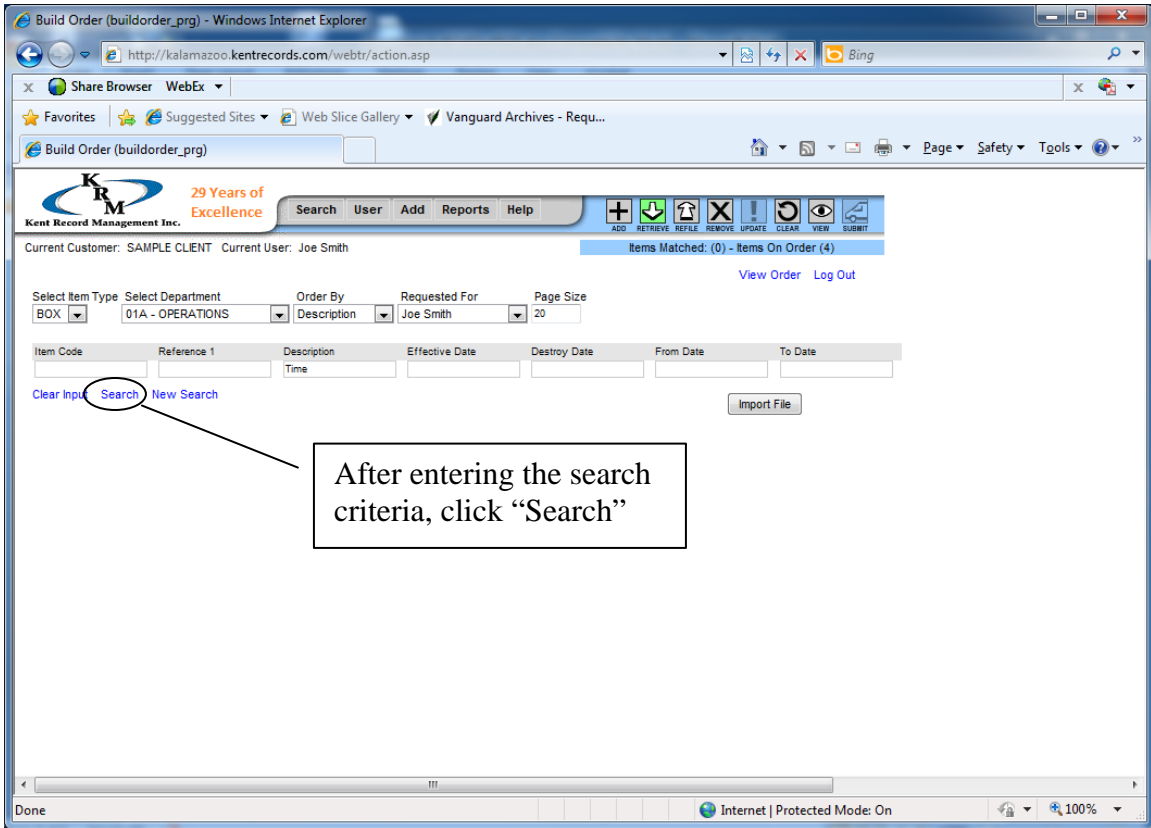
Build Order (buildorder_prg) - Windows Internet Explorer

http://kalamazoo.kentrecords.com/webtr/action.asp

Bing

Share Browser WebEx

Favorites Suggested Sites Web Slice Gallery Vanguard Archives - Requ...

Build Order (buildorder_prg)

Page Safety Tools

KRM Kent Record Management Inc.

29 Years of Excellence

Search User Add Reports Help

ADD RETRIEVE REFILE REMOVE UPDATE CLEAR VIEW SUBMIT

Current Customer: SAMPLE CLIENT Current User: Joe Smith

Items Matched: (0) - Items On Order (4)

View Order Log Out

Select Item Type Select Department Order By Requested For Page Size

BOX 01A - OPERATIONS Description Joe Smith 20

Item Code Reference 1 Description Effective Date Destroy Date From Date To Date

Time

Clear Input Search New Search

Import File

After entering the search criteria, click "Search"

Done

Internet | Protected Mode: On

100%